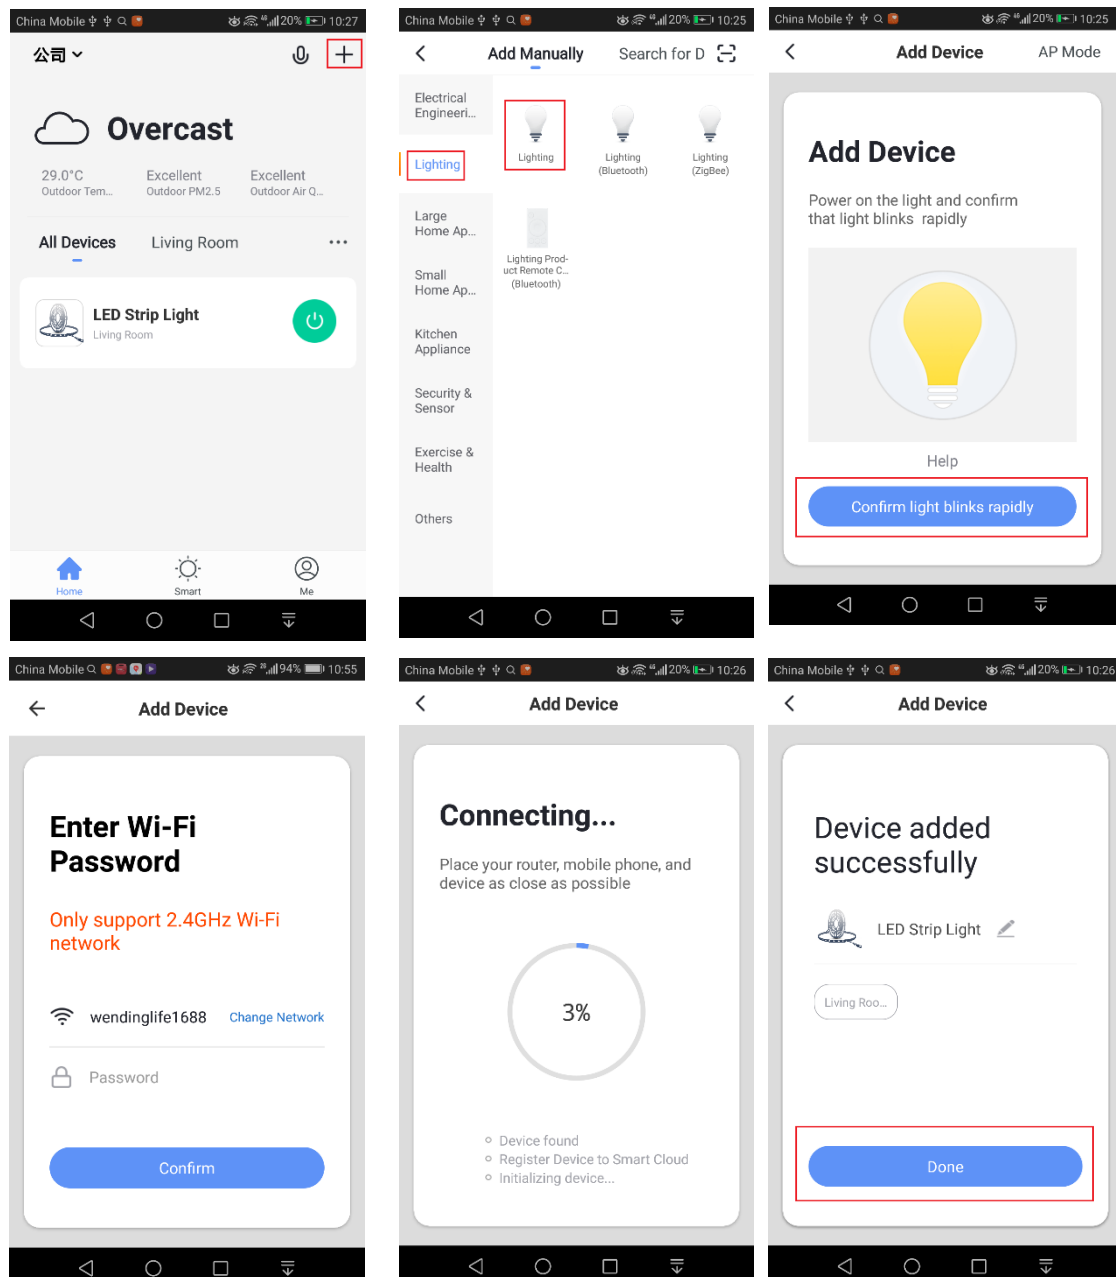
China Mobile 20% 10:27

公司

Overcast

29.0°C
Outdoor Tem...

Excellent
Outdoor PM2.5

Excellent
Outdoor Air Q...

All Devices Living Room ...

LED Strip Light
Living Room

Home Smart Me

China Mobile 20% 10:25

Add Manually Search for D

Electrical Engineeri...

Lighting

Large Home Ap...

Small Home Ap...

Kitchen Appliance

Security & Sensor

Exercise & Health

Others

Lighting

Lighting (Bluetooth)

Lighting (ZigBee)

Lighting Product Remote C... (Bluetooth)

China Mobile 20% 10:25

Add Device AP Mode

Add Device

Power on the light and confirm that light blinks rapidly

Help

Confirm light blinks rapidly

China Mobile 94% 10:55

Add Device

Enter Wi-Fi Password

Only support 2.4GHz Wi-Fi network

wendinglife1688 Change Network

Password

Confirm

China Mobile 20% 10:26

Add Device

Connecting...

Place your router, mobile phone, and device as close as possible

3%

Device found
Register Device to Smart Cloud
Initializing device...

China Mobile 20% 10:26

Add Device

Device added successfully

LED Strip Light

Living Roo...

Done